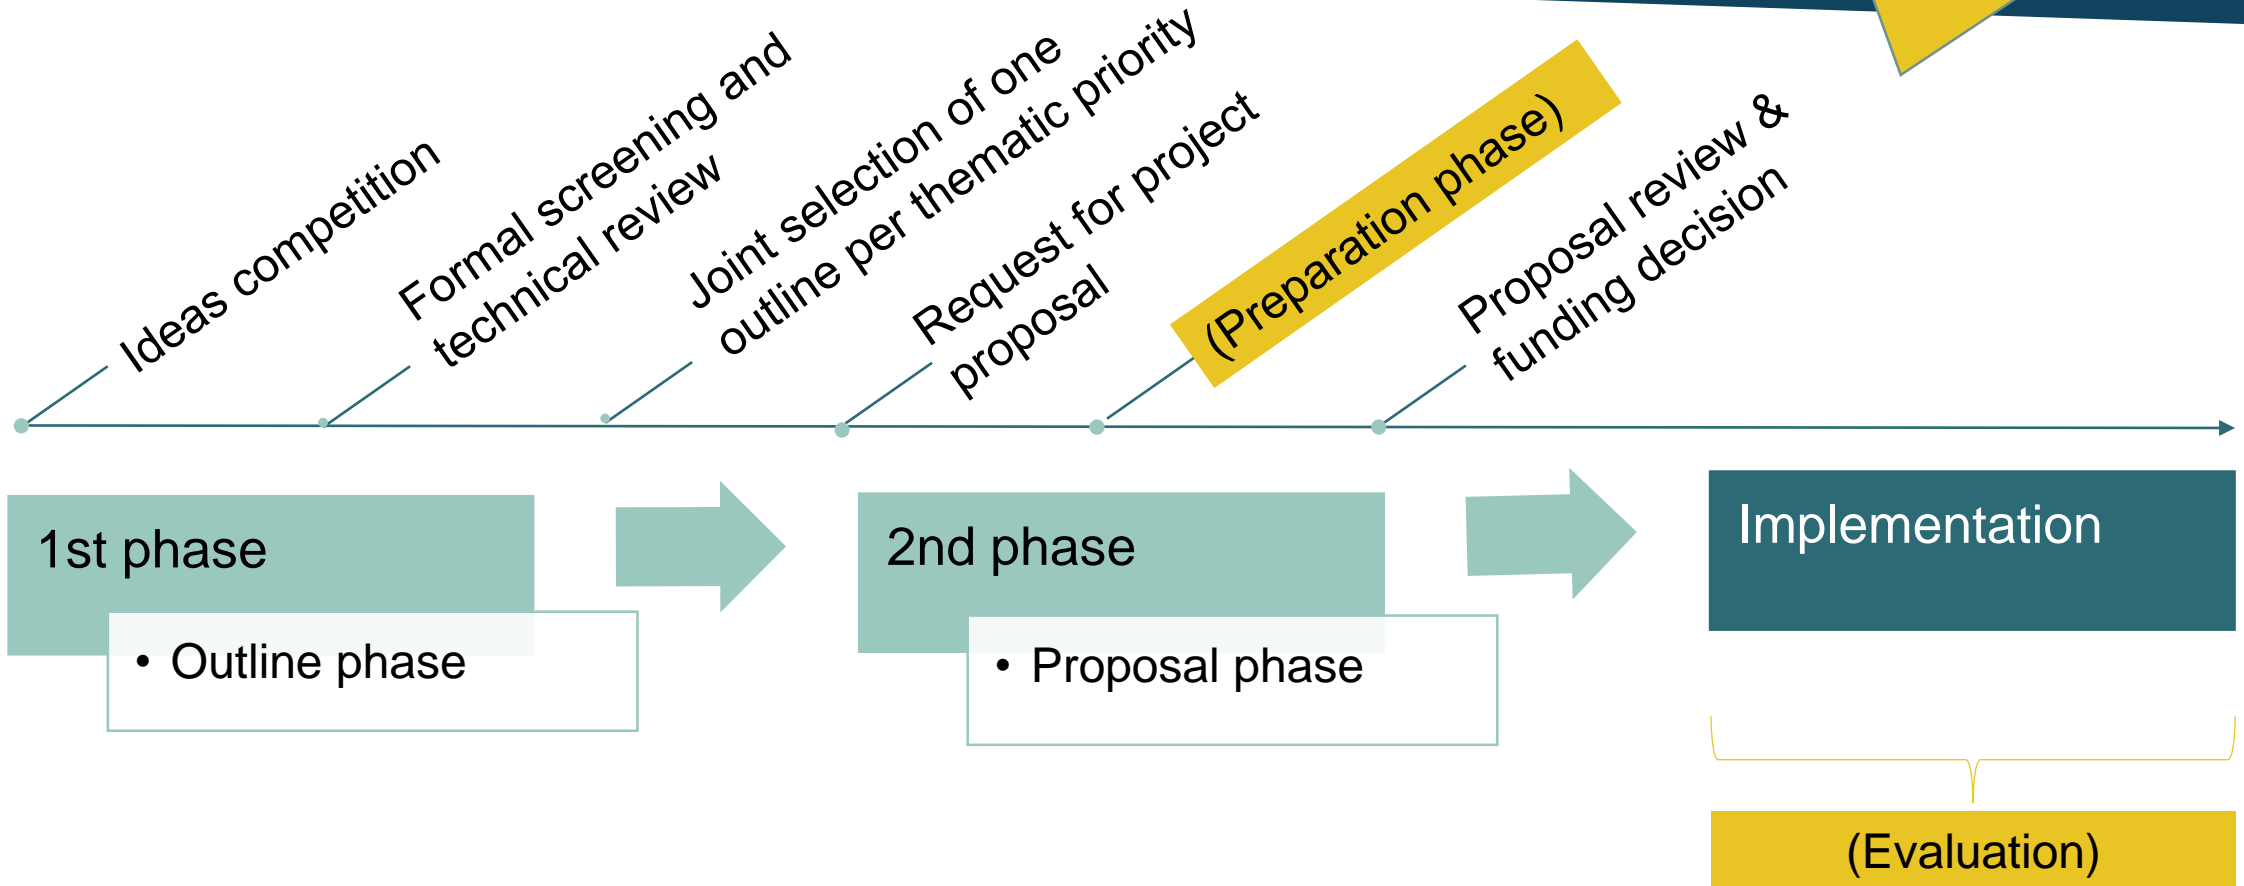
Ideas competition

Formal screening and technical review

Joint selection of one outline per thematic priority

Request for project proposal

(Preparation phase)

Proposal review & funding decision

1st phase

• Outline phase

2nd phase

• Proposal phase

Implementation

(Evaluation)